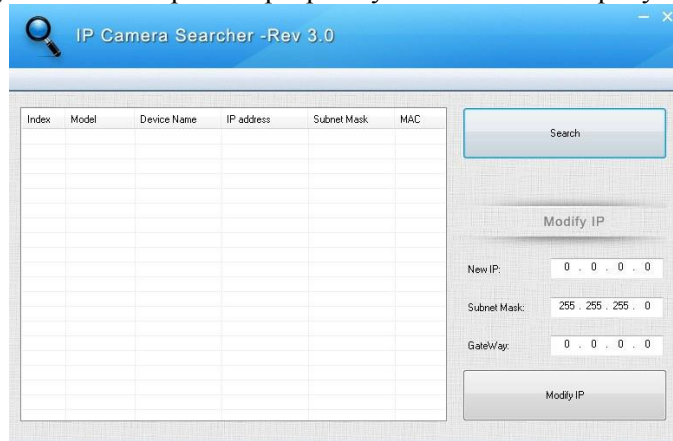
IP Camera Searcher -Rev 3.0

– ×

| Index | Model | Device Name | IP address | Subnet Mask | MAC |
|---|---|---|---|---|---|

Search

Modify IP

New IP: 0 . 0 . 0 . 0

Subnet Mask: 255 . 255 . 255 . 0

GateWay: 0 . 0 . 0 . 0

Modify IP